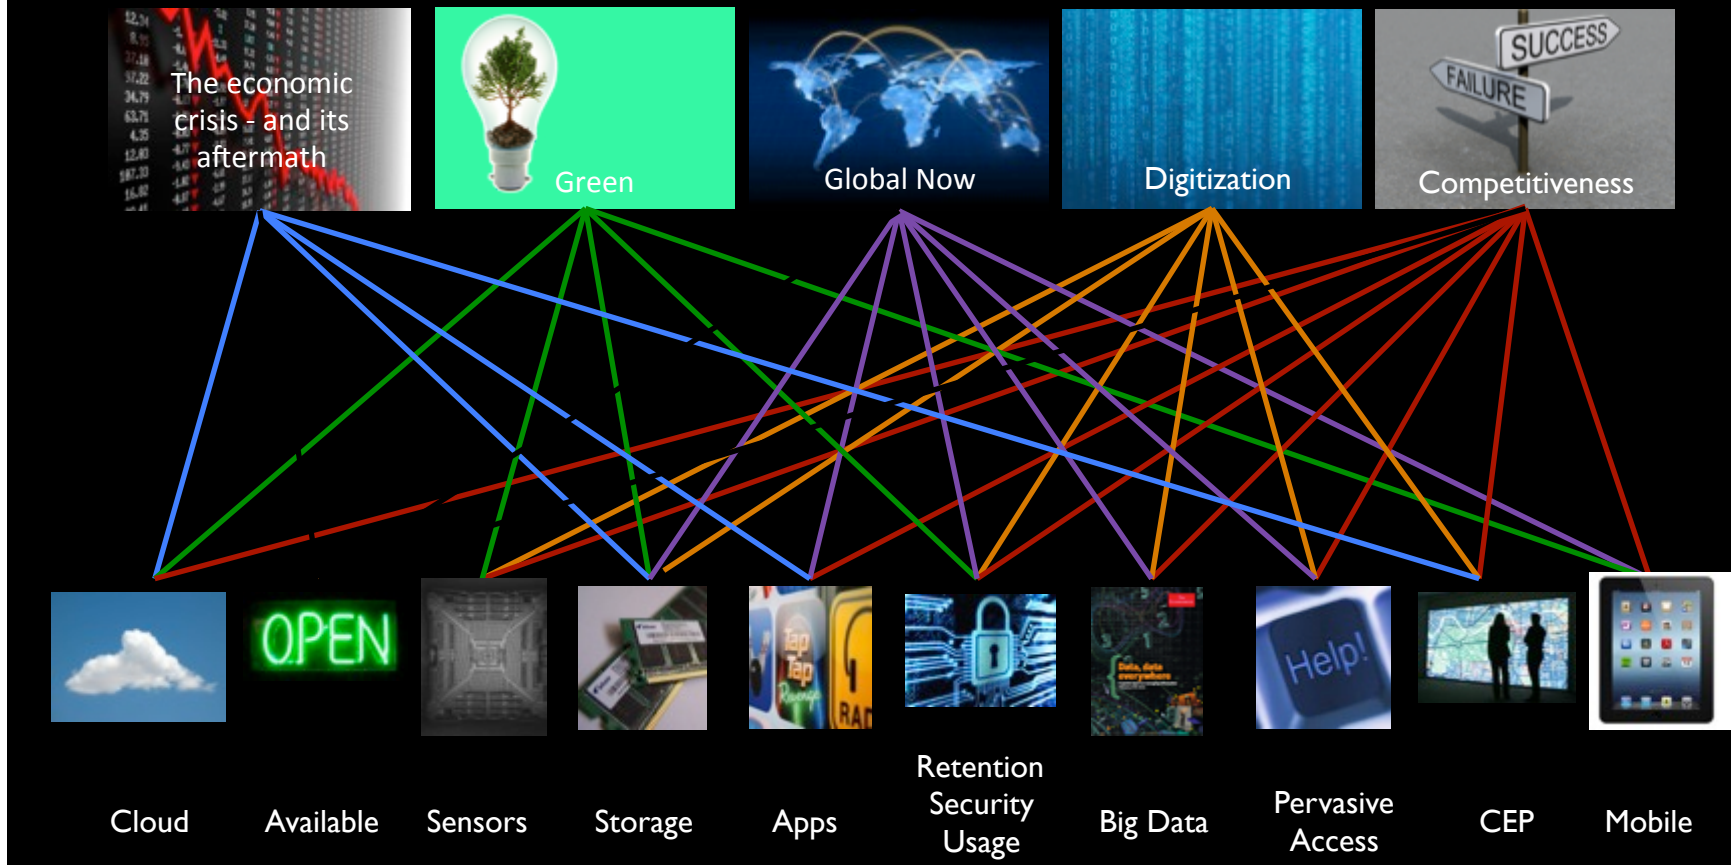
The economic crisis - and its aftermath

Green

Global Now

Digitization

SUCCESS
FAILURE
Competitiveness

OPEN

Help!

Cloud

Available

Sensors

Storage

Apps

Retention
Security
Usage

Big Data

Pervasive
Access

CEP

Mobile